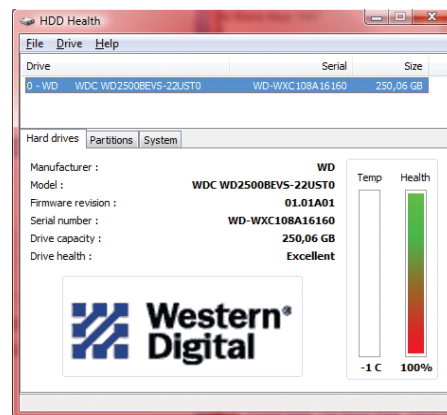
HDD Health

File Drive Help

| Drive | | Serial | Size |
|---|---|---|---|
| 0 - WD | WDC WD2500BEVS-22UST0 | WD-WXC108A16160 | 250,06 GB |

Hard drives Partitions System

Manufacturer : WD
Model : WDC WD2500BEVS-22UST0
Firmware revision : 01.01A01
Serial number : WD-WXC108A16160
Drive capacity : 250,06 GB
Drive health : Excellent

Western Digital

Temp Health

-1 C 100%